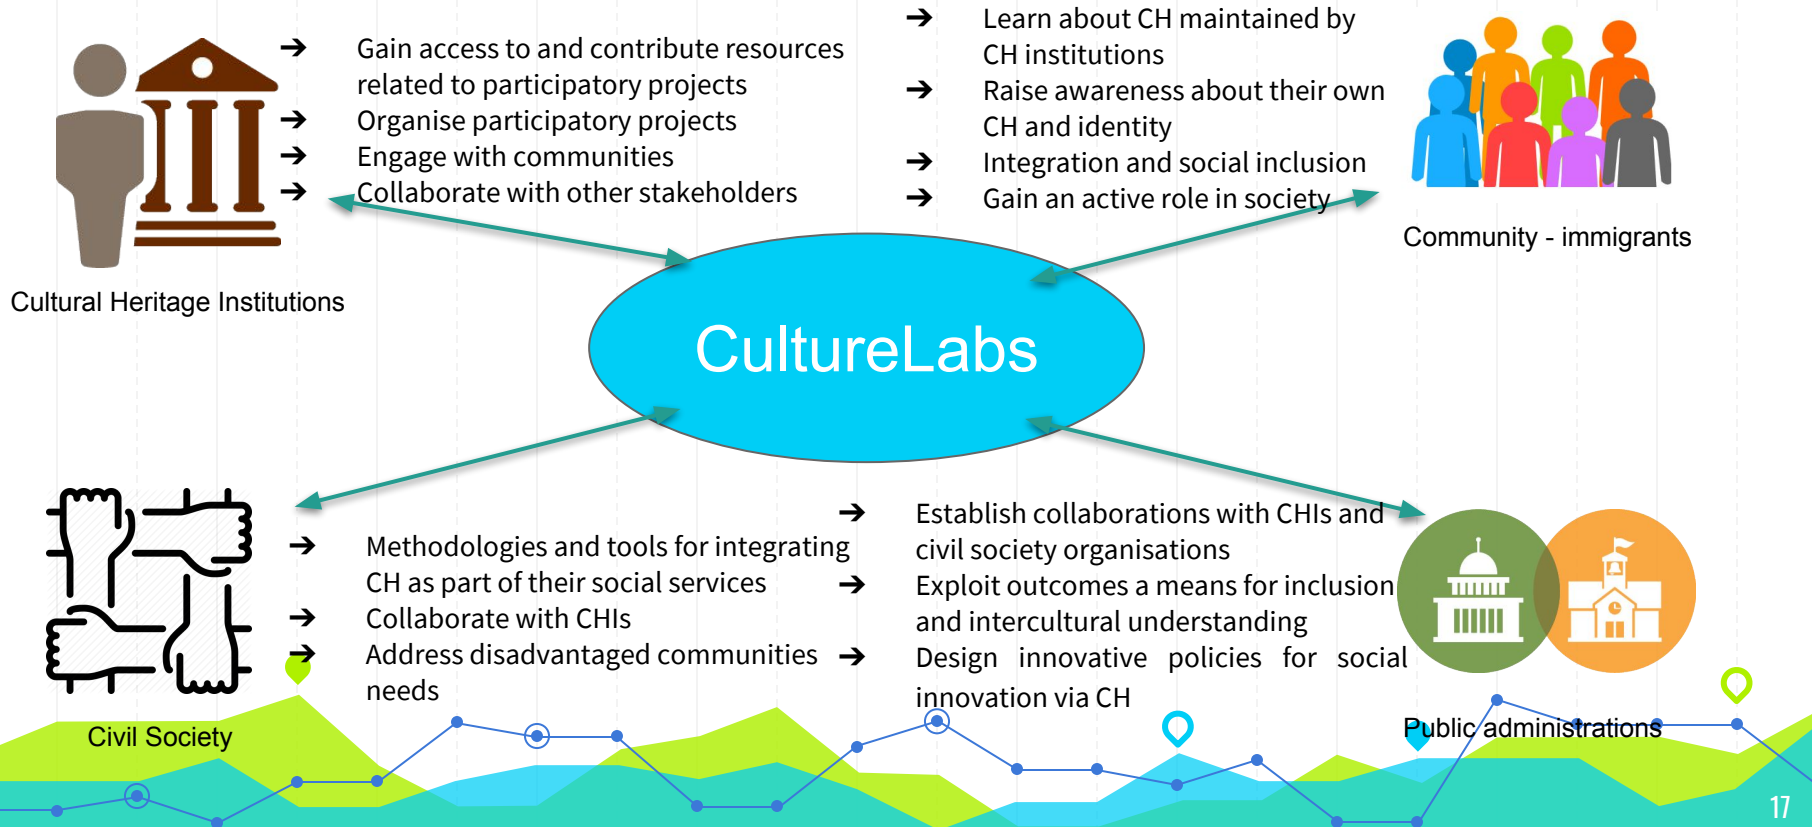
➔ Gain access to and contribute resources related to participatory projects
➔ Organise participatory projects
➔ Engage with communities
➔ Collaborate with other stakeholders

Cultural Heritage Institutions

➔ Learn about CH maintained by CH institutions
➔ Raise awareness about their own CH and identity
➔ Integration and social inclusion
➔ Gain an active role in society

Community - immigrants

CultureLabs

➔ Methodologies and tools for integrating CH as part of their social services
➔ Collaborate with CHIs
➔ Address disadvantaged communities needs

Civil Society

➔ Establish collaborations with CHIs and civil society organisations
➔ Exploit outcomes a means for inclusion and intercultural understanding
➔ Design innovative policies for social innovation via CH

Public administrations

17